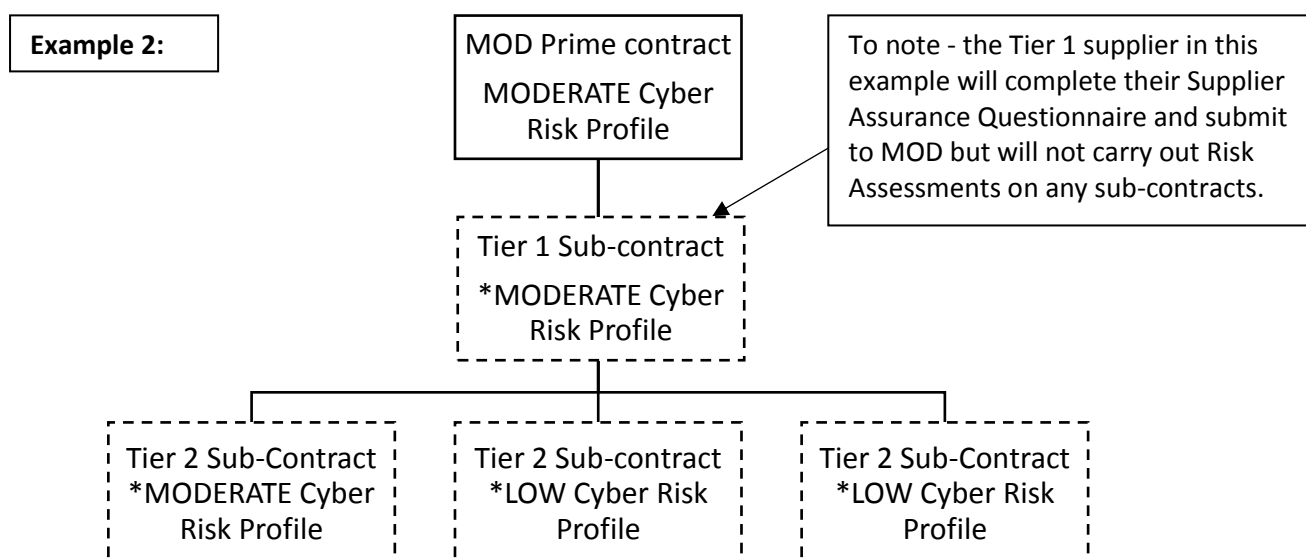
Example 2:

MOD Prime contract
MODERATE Cyber Risk Profile

To note - the Tier 1 supplier in this example will complete their Supplier Assurance Questionnaire and submit to MOD but will not carry out Risk Assessments on any sub-contracts.

Tier 1 Sub-contract
*MODERATE Cyber Risk Profile

Tier 2 Sub-Contract
*MODERATE Cyber Risk Profile

Tier 2 Sub-contract
*LOW Cyber Risk Profile

Tier 2 Sub-Contract
*LOW Cyber Risk Profile